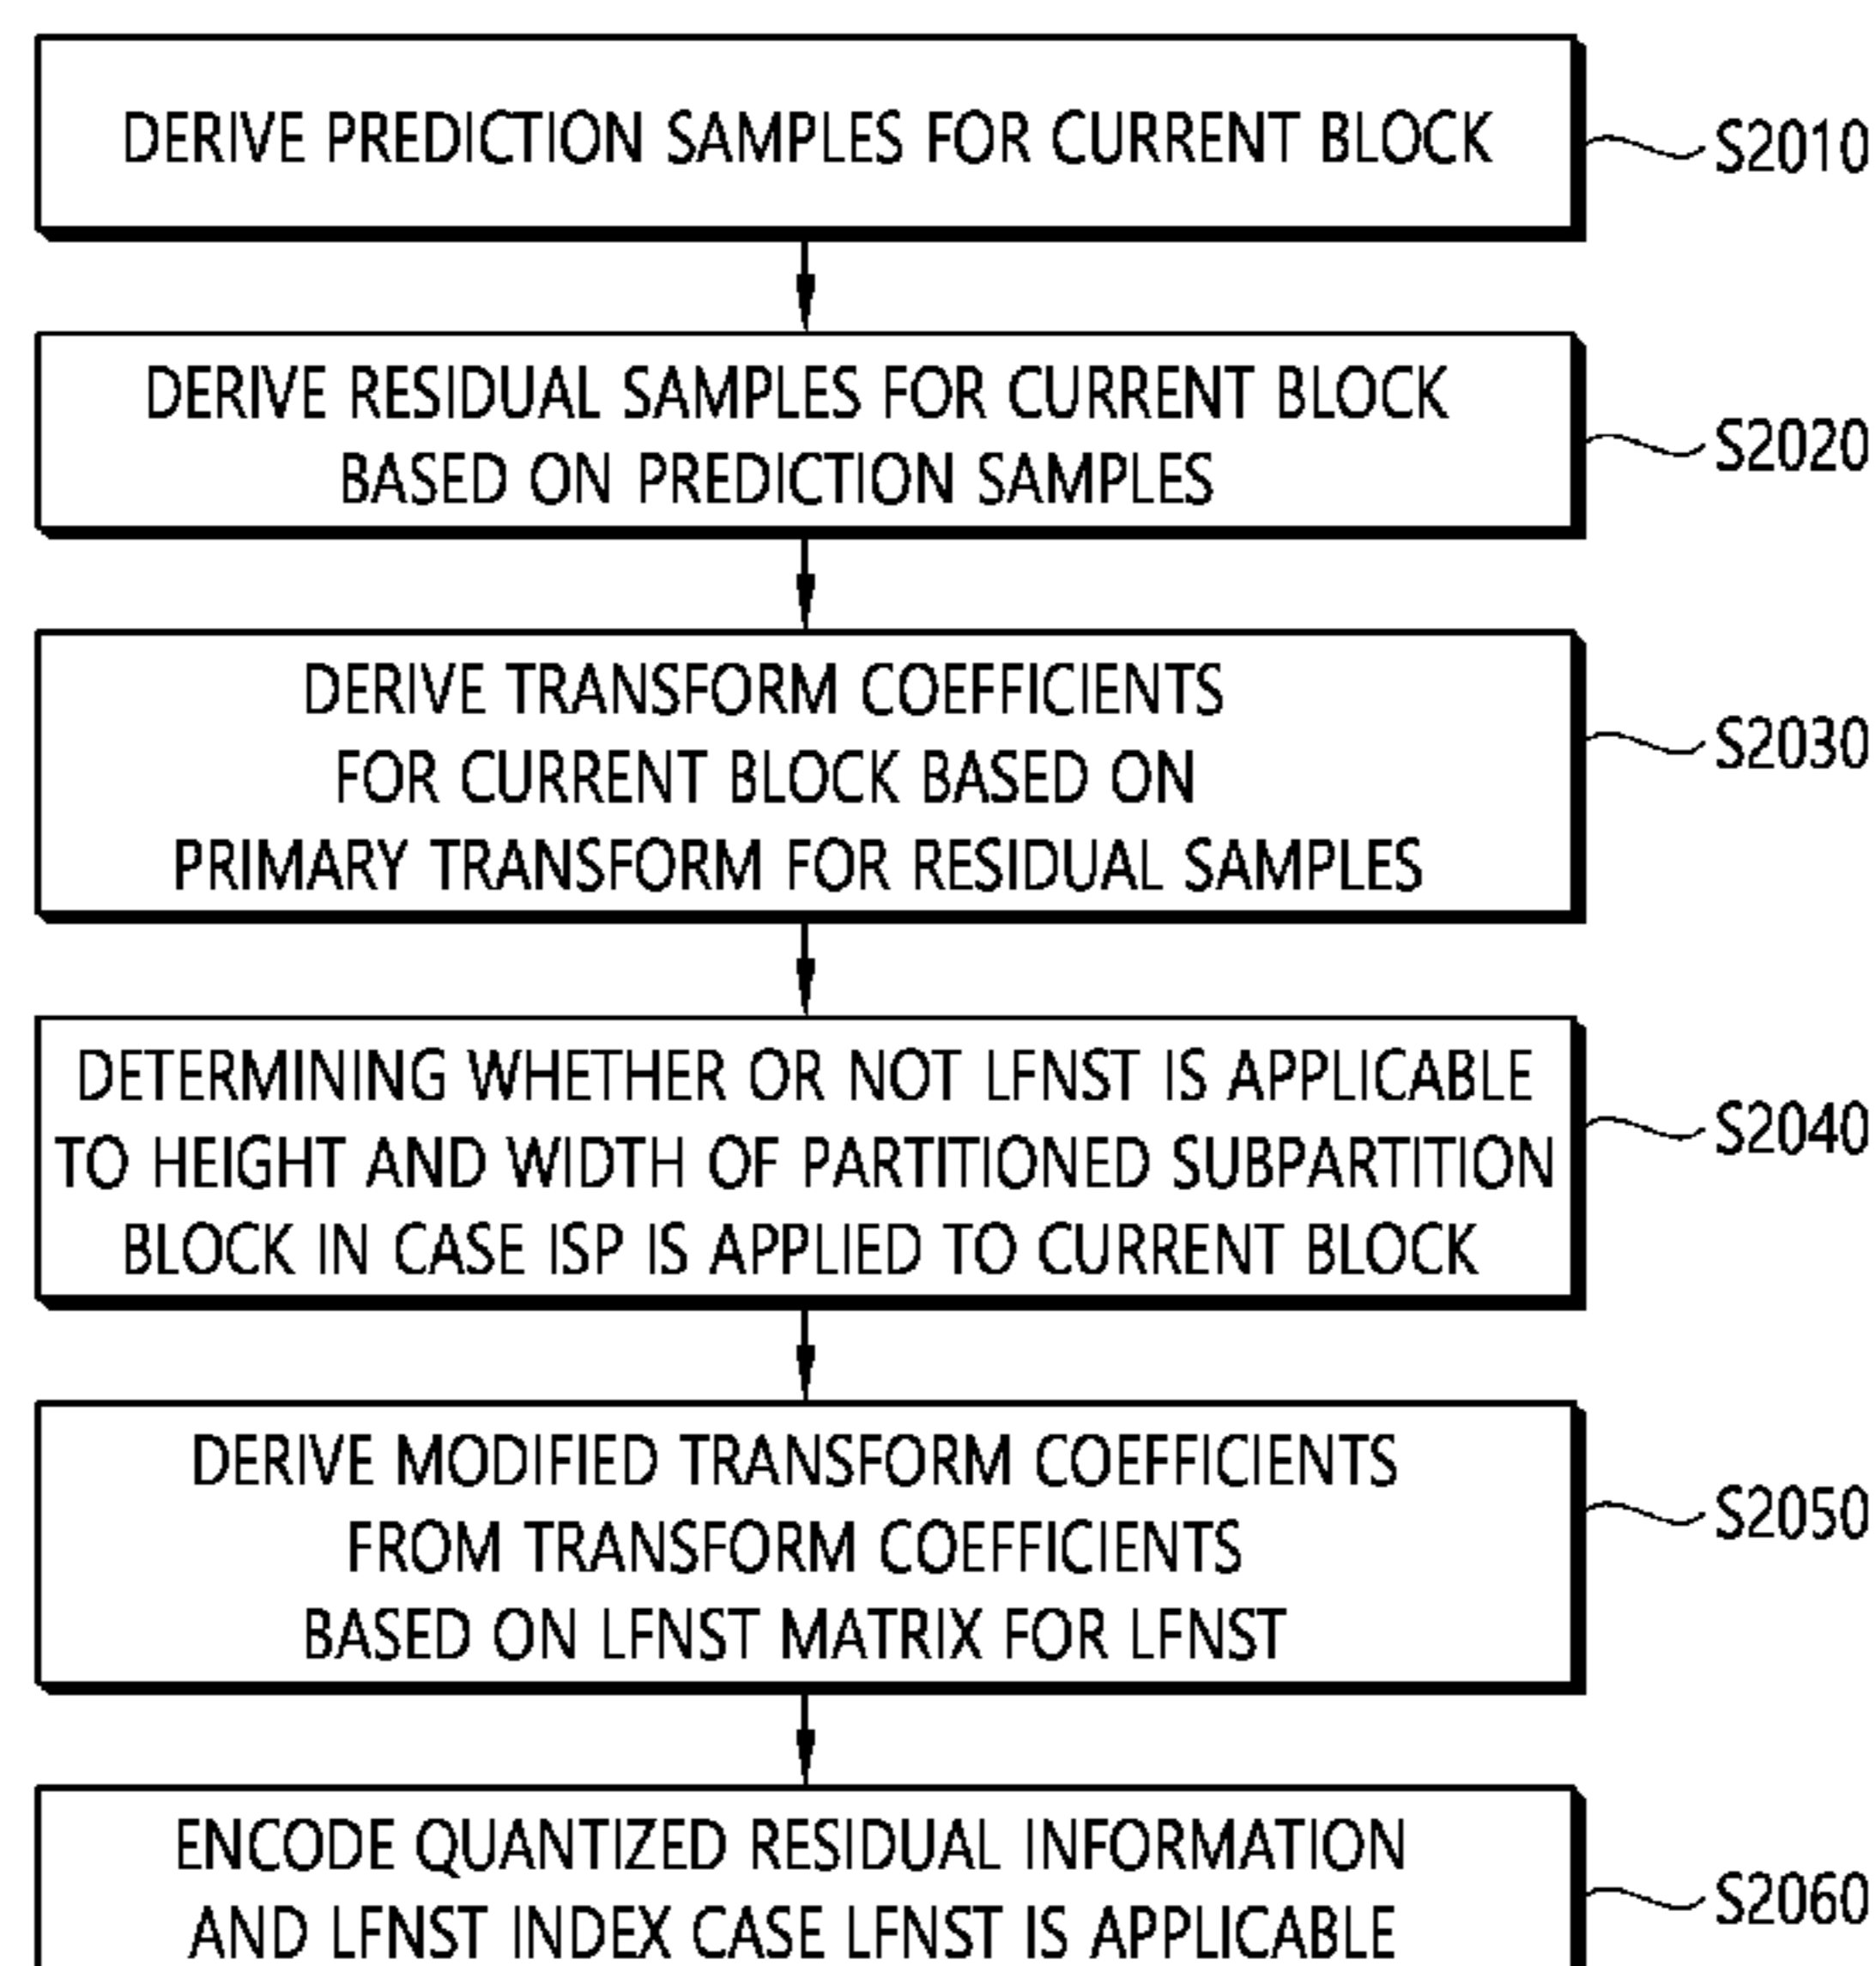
DERIVE PREDICTION SAMPLES FOR CURRENT BLOCK

S2010

DERIVE RESIDUAL SAMPLES FOR CURRENT BLOCK BASED ON PREDICTION SAMPLES

S2020

DERIVE TRANSFORM COEFFICIENTS FOR CURRENT BLOCK BASED ON PRIMARY TRANSFORM FOR RESIDUAL SAMPLES

S2030

DETERMINING WHETHER OR NOT LFNST IS APPLICABLE TO HEIGHT AND WIDTH OF PARTITIONED SUBPARTITION BLOCK IN CASE ISP IS APPLIED TO CURRENT BLOCK

S2040

DERIVE MODIFIED TRANSFORM COEFFICIENTS FROM TRANSFORM COEFFICIENTS BASED ON LFNST MATRIX FOR LFNST

S2050

ENCODE QUANTIZED RESIDUAL INFORMATION AND LFNST INDEX CASE LFNST IS APPLICABLE

S2060